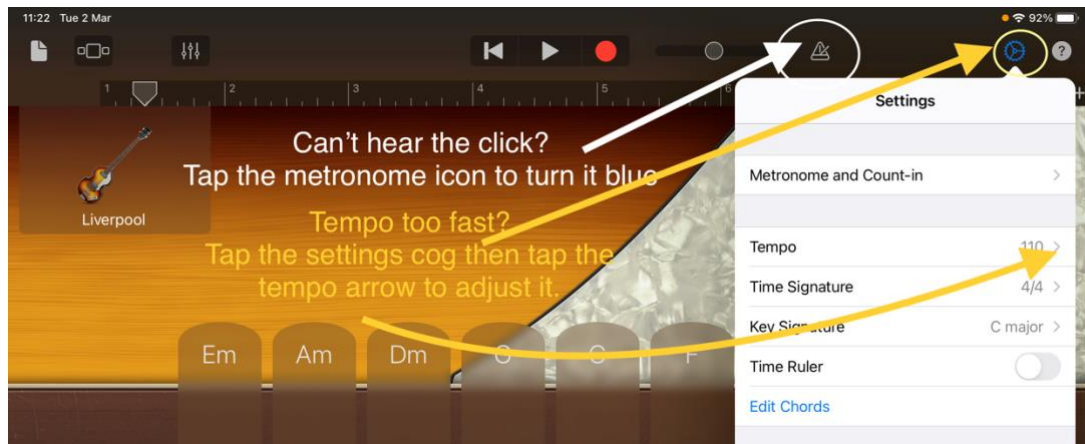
11:22 Tue 2 Mar

92%

1 2 3 4 5

Liverpool

Can't hear the click?
Tap the metronome icon to turn it blue

Tempo too fast?
Tap the settings cog then tap the tempo arrow to adjust it.

Em Am Dm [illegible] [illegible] F

Settings

Metronome and Count-in

Tempo 110

Time Signature 4/4

Key Signature C major

Time Ruler

Edit Chords